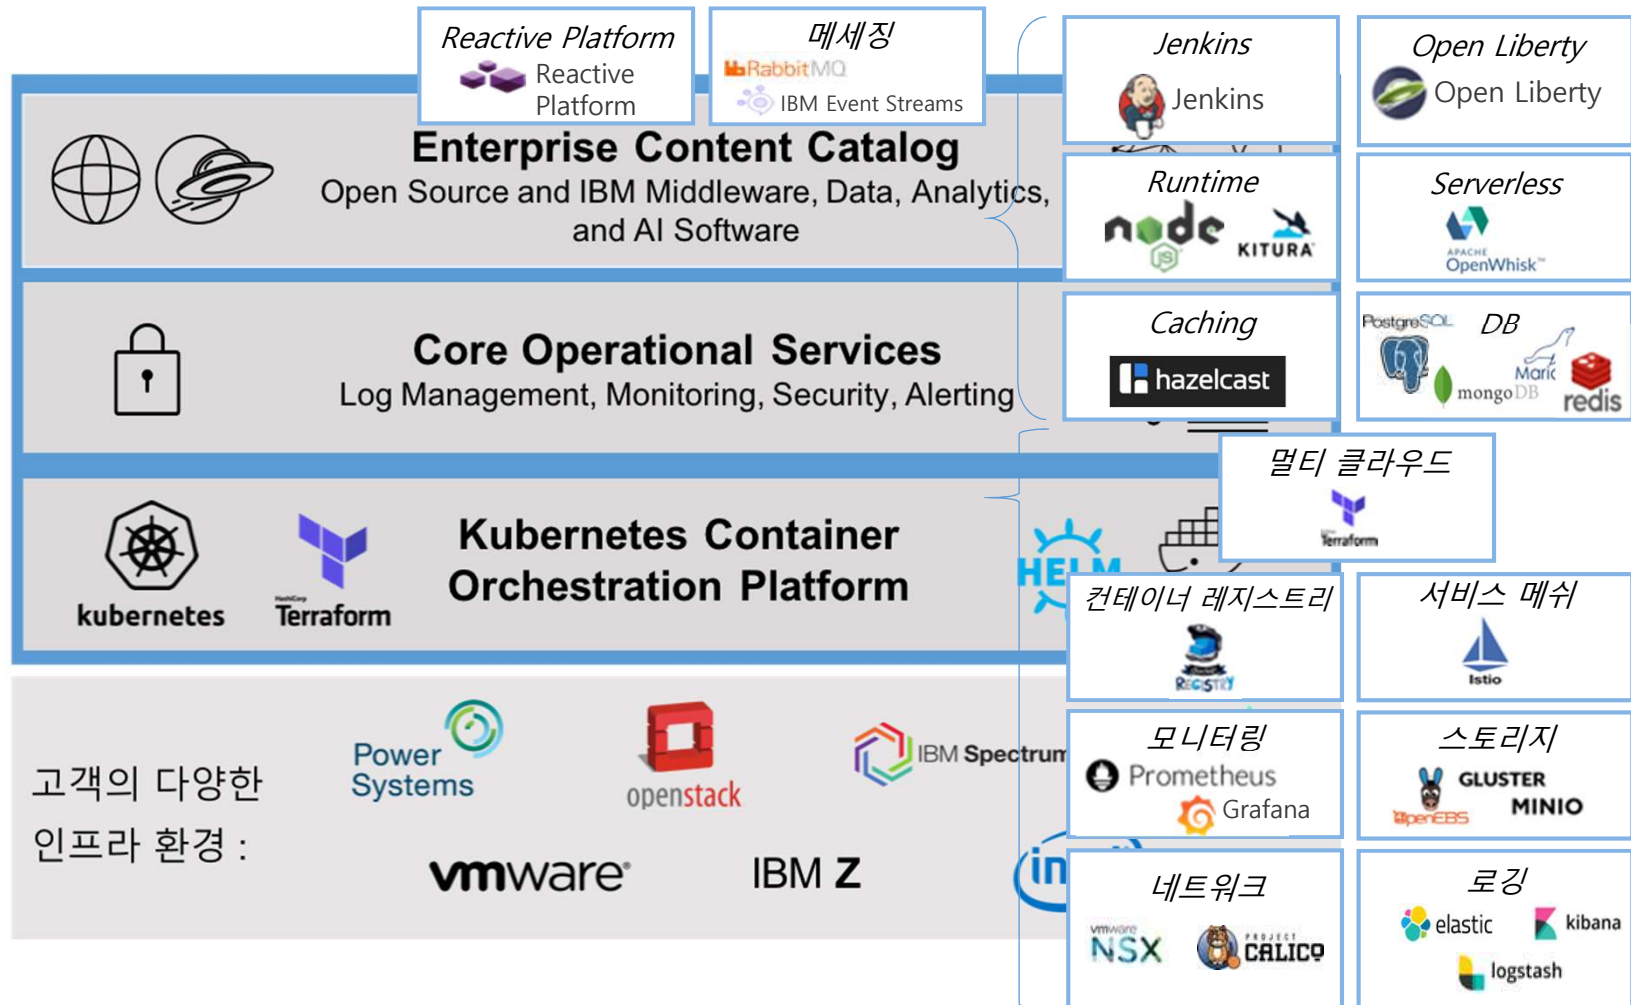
Reactive Platform
Reactive Platform

메세징
RabbitMQ
IBM Event Streams

Enterprise Content Catalog
Open Source and IBM Middleware, Data, Analytics, and AI Software

Core Operational Services
Log Management, Monitoring, Security, Alerting

kubernetes
Terraform
Kubernetes Container Orchestration Platform

고객의 다양한 인프라 환경 :
Power Systems
openstack
IBM Spectrum
vmware
IBM Z

Jenkins
Jenkins

Open Liberty
Open Liberty

Runtime
node
KITURA

Serverless
APACHE OpenWhisk

Caching
hazelcast

DB
PostgreSQL
MariaDB
mongoDB
redis

멀티 클라우드
Terraform

HELM

컨테이너 레지스트리
REGISTRY

서비스 메쉬
Istio

모니터링
Prometheus
Grafana

스토리지
GLUSTER
MINIO
OpenEBS

네트워크
vmware NSX
PROJECT CALICO

로깅
elastic
kibana
logstash